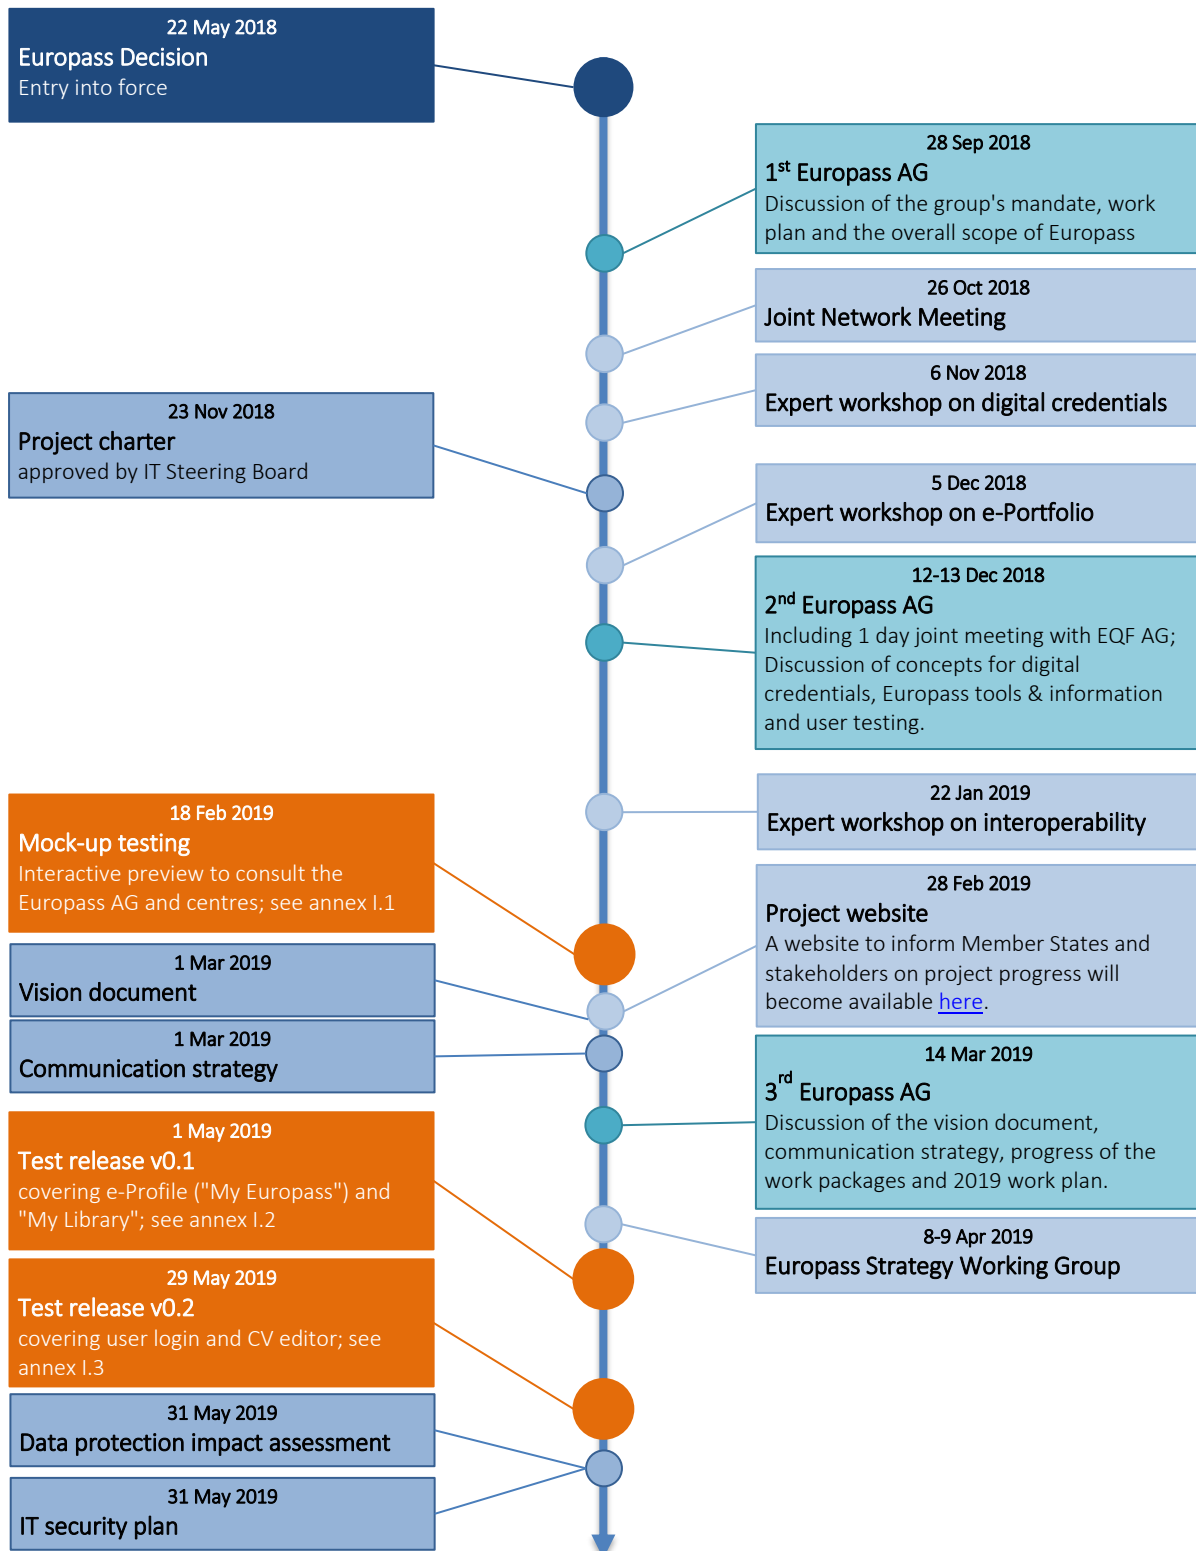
22 May 2018
Europass Decision
Entry into force

28 Sep 2018
$1^{st}$ Europass AG
Discussion of the group's mandate, work plan and the overall scope of Europass

26 Oct 2018
Joint Network Meeting

6 Nov 2018
Expert workshop on digital credentials

23 Nov 2018
Project charter
approved by IT Steering Board

5 Dec 2018
Expert workshop on e-Portfolio

12-13 Dec 2018
$2^{nd}$ Europass AG
Including 1 day joint meeting with EQF AG; Discussion of concepts for digital credentials, Europass tools & information and user testing.

22 Jan 2019
Expert workshop on interoperability

18 Feb 2019
Mock-up testing
Interactive preview to consult the Europass AG and centres; see annex I.1

28 Feb 2019
Project website
A website to inform Member States and stakeholders on project progress will become available here.

1 Mar 2019
Vision document

1 Mar 2019
Communication strategy

14 Mar 2019
$3^{rd}$ Europass AG
Discussion of the vision document, communication strategy, progress of the work packages and 2019 work plan.

1 May 2019
Test release v0.1
covering e-Profile ("My Europass") and "My Library"; see annex I.2

8-9 Apr 2019
Europass Strategy Working Group

29 May 2019
Test release v0.2
covering user login and CV editor; see annex I.3

31 May 2019
Data protection impact assessment

31 May 2019
IT security plan